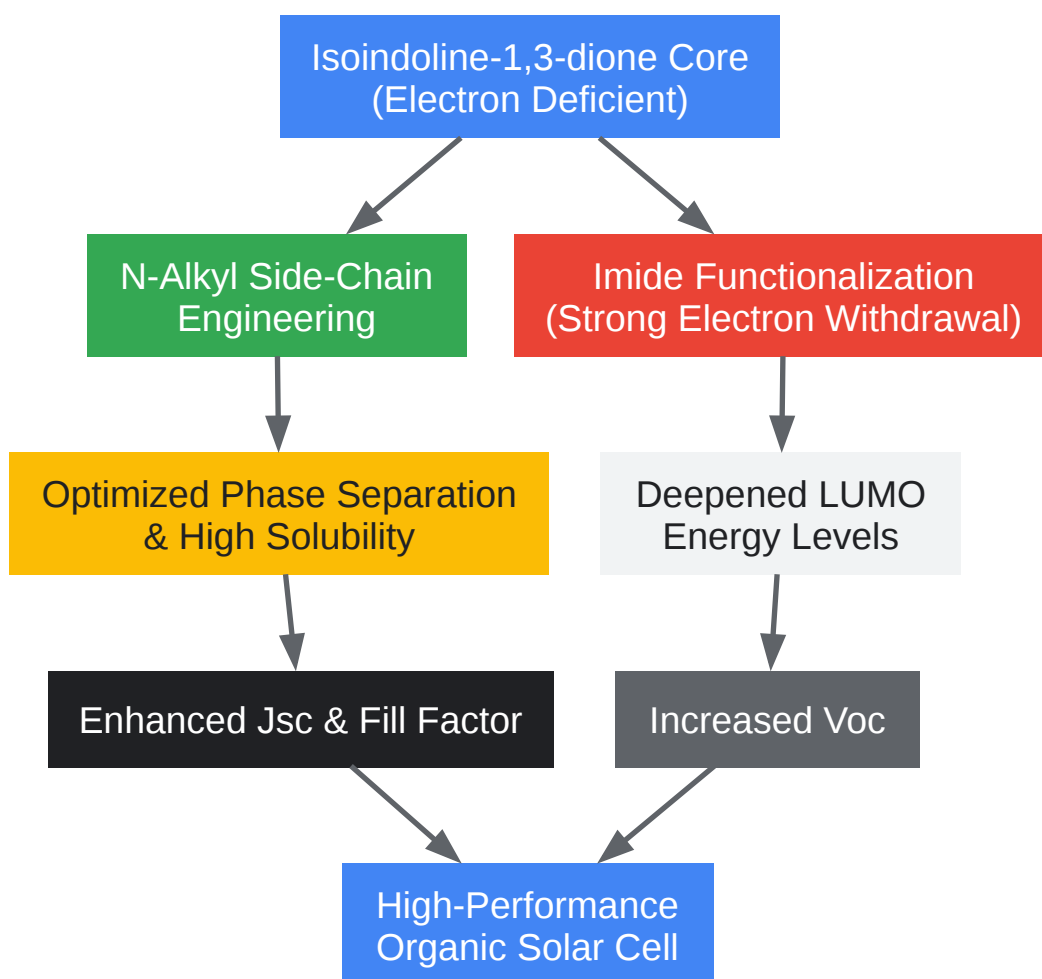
Isoindoline-1,3-dione Core
(Electron Deficient)

N-Alkyl Side-Chain Engineering

Imide Functionalization
(Strong Electron Withdrawal)

Optimized Phase Separation & High Solubility

Deepened LUMO Energy Levels

Enhanced Jsc & Fill Factor

Increased Voc

High-Performance Organic Solar Cell